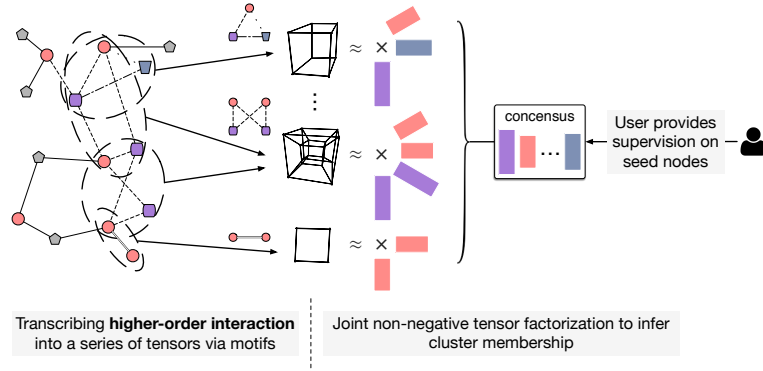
$\approx \times$

$\approx \times$

$\approx \times$

concensus

User provides supervision on seed nodes

Transcribing **higher-order interaction** into a series of tensors via motifs

Joint non-negative tensor factorization to infer cluster membership